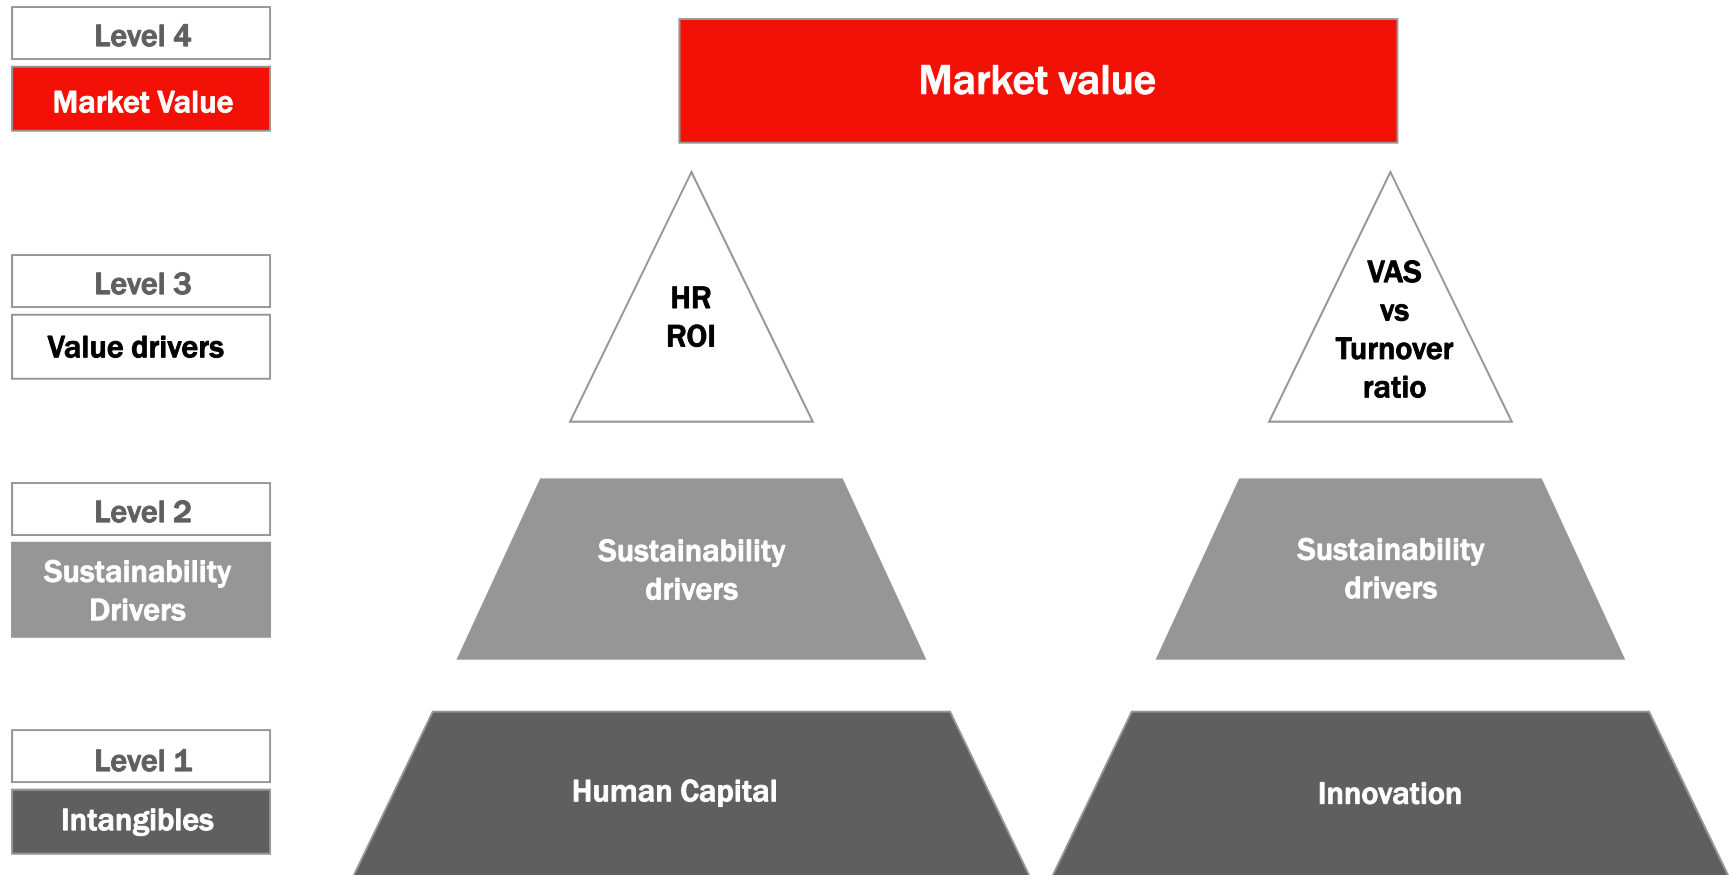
Level 4

Market Value

Market value

Level 3

Value drivers

HR
ROI

VAS
vs
Turnover
ratio

Level 2

Sustainability Drivers

Sustainability drivers

Sustainability drivers

Level 1

Intangibles

Human Capital

Innovation